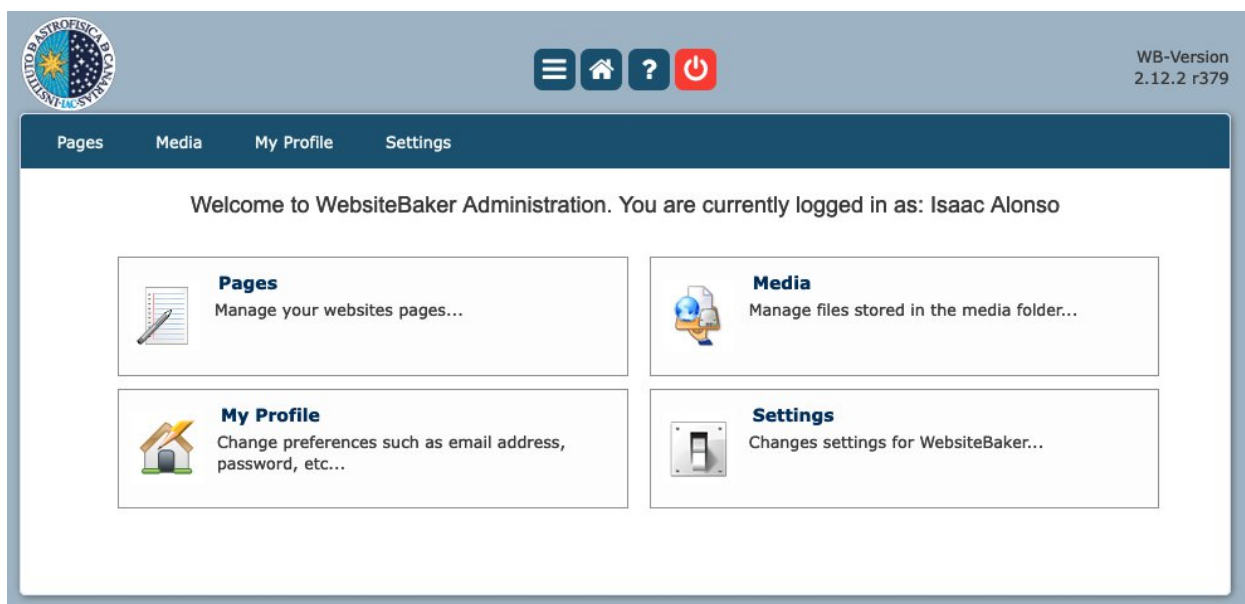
INSTITUTO ASTROFISICA DE CANARIAS IAC

?

WB-Version
2.12.2 r379

Pages Media My Profile Settings

Welcome to WebsiteBaker Administration. You are currently logged in as: Isaac Alonso

**Pages**
Manage your websites pages...

**Media**
Manage files stored in the media folder...

**My Profile**
Change preferences such as email address, password, etc...

**Settings**
Changes settings for WebsiteBaker...